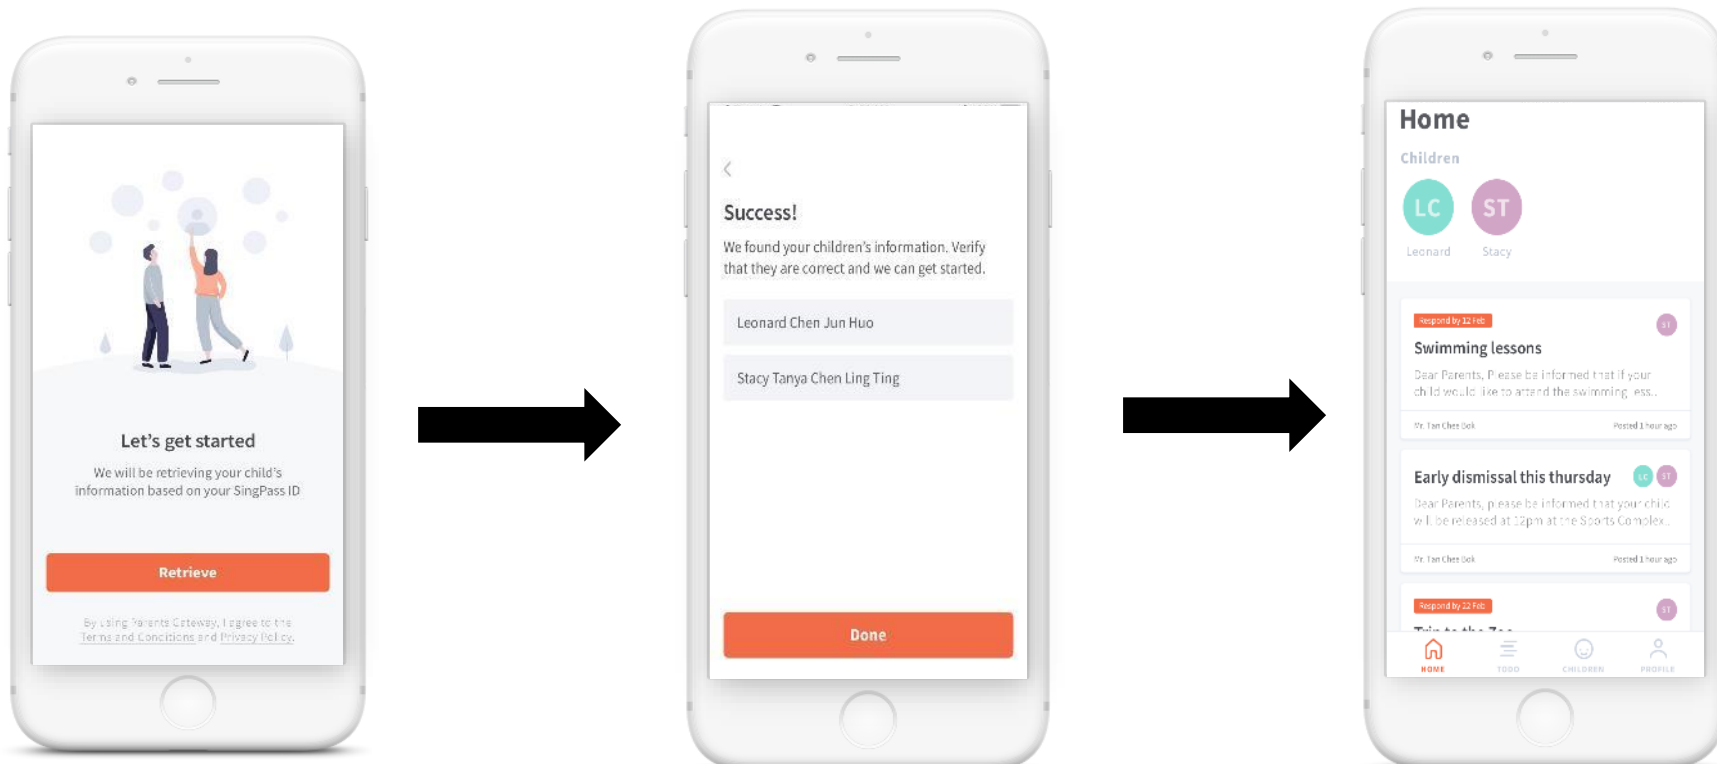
Let's get started

We will be retrieving your child's information based on your SingPass ID

Retrieve

By using Parents Gateway, I agree to the Terms and Conditions and Privacy Policy.

Success!

We found your children's information. Verify that they are correct and we can get started.

Leonard Chen Jun Huo

Stacy Tanya Chen Ling Ting

Done

Home

Children

LC
Leonard

ST
Stacy

Respond by 12 Feb
ST

Swimming lessons

Dear Parents, Please be informed that if your child would like to attend the swimming less...

Mr. Tan Chee Bok
Posted 1 hour ago

Early dismissal this thursday
LC ST

Dear Parents, please be informed that your child will be released at 12pm at the Sports Complex...

Mr. Tan Chee Bok
Posted 1 hour ago

Respond by 22 Feb
ST

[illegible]

HOME
TODO
CHILDREN
PROFILE